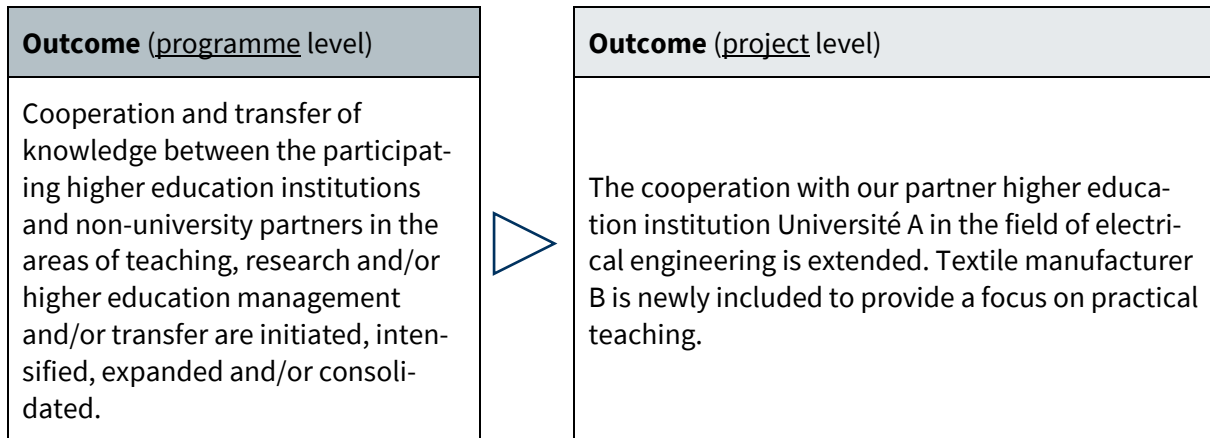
**Outcome** (programme level)

Cooperation and transfer of knowledge between the participating higher education institutions and non-university partners in the areas of teaching, research and/or higher education management and/or transfer are initiated, intensified, expanded and/or consolidated.

**Outcome** (project level)

The cooperation with our partner higher education institution Université A in the field of electrical engineering is extended. Textile manufacturer B is newly included to provide a focus on practical teaching.